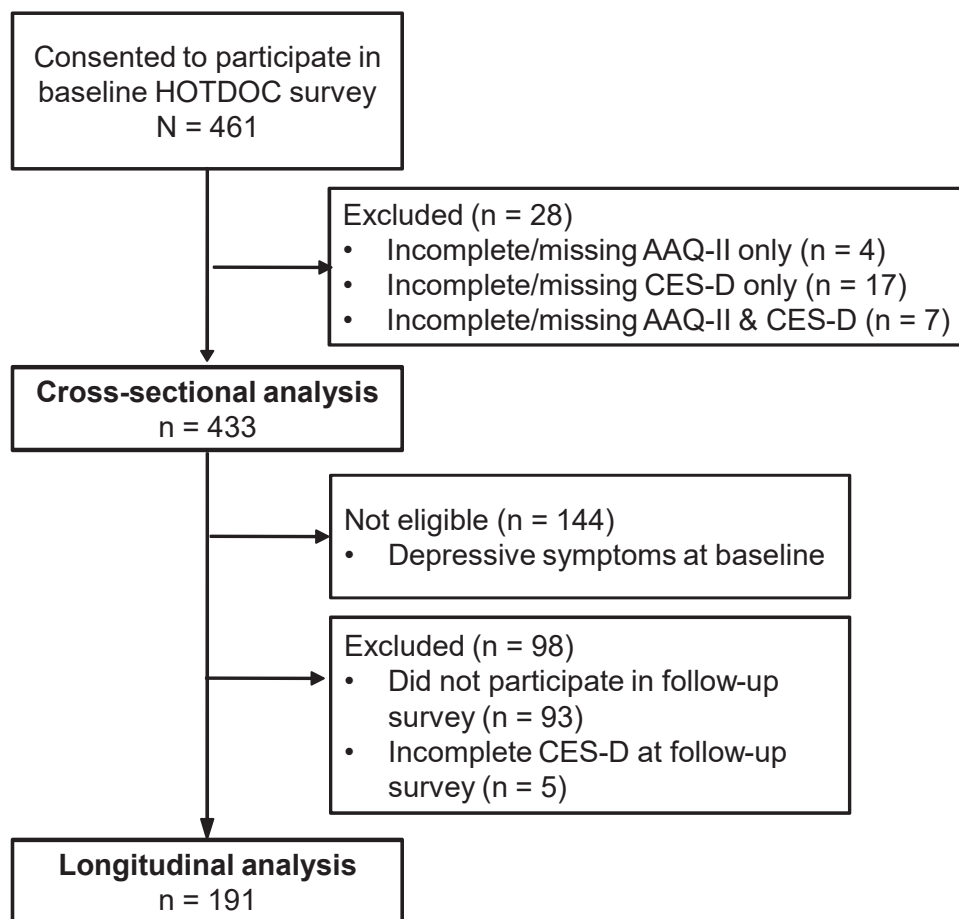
Consented to participate in baseline HOTDOC survey
N = 461

Excluded (n = 28)
• Incomplete/missing AAQ-II only (n = 4)
• Incomplete/missing CES-D only (n = 17)
• Incomplete/missing AAQ-II & CES-D (n = 7)

**Cross-sectional analysis**
n = 433

Not eligible (n = 144)
• Depressive symptoms at baseline

Excluded (n = 98)
• Did not participate in follow-up survey (n = 93)
• Incomplete CES-D at follow-up survey (n = 5)

**Longitudinal analysis**
n = 191